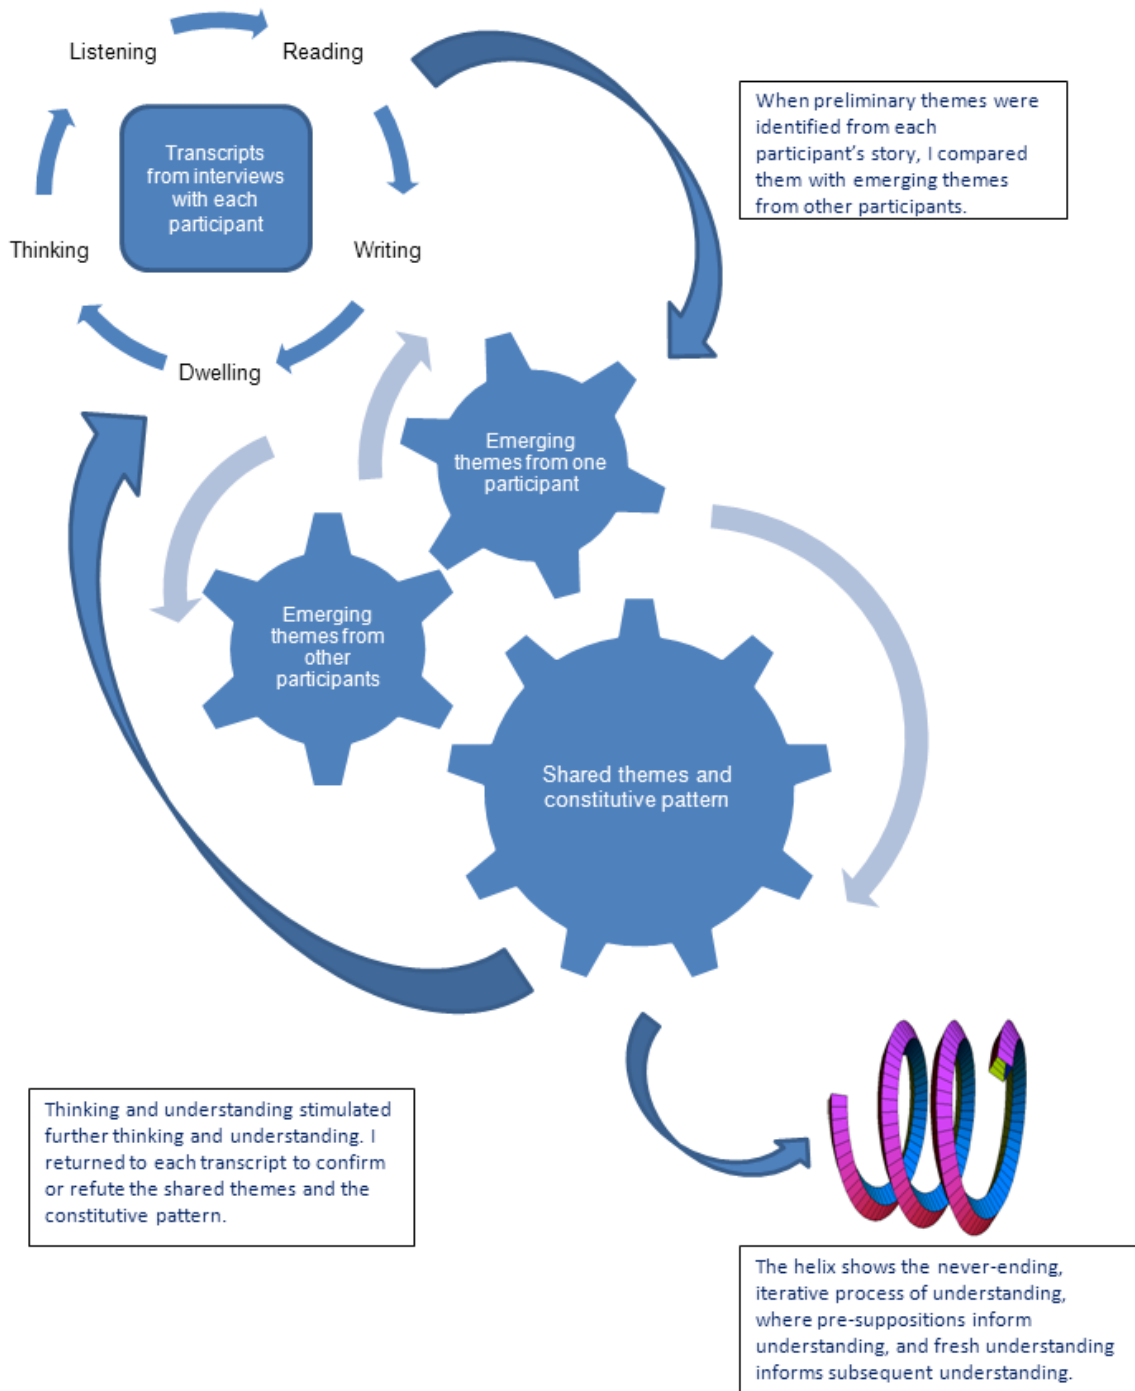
Listening

Reading

Transcripts from interviews with each participant

Thinking

Writing

Dwelling

When preliminary themes were identified from each participant's story, I compared them with emerging themes from other participants.

Emerging themes from one participant

Emerging themes from other participants

Shared themes and constitutive pattern

Thinking and understanding stimulated further thinking and understanding. I returned to each transcript to confirm or refute the shared themes and the constitutive pattern.

The helix shows the never-ending, iterative process of understanding, where pre-suppositions inform understanding, and fresh understanding informs subsequent understanding.